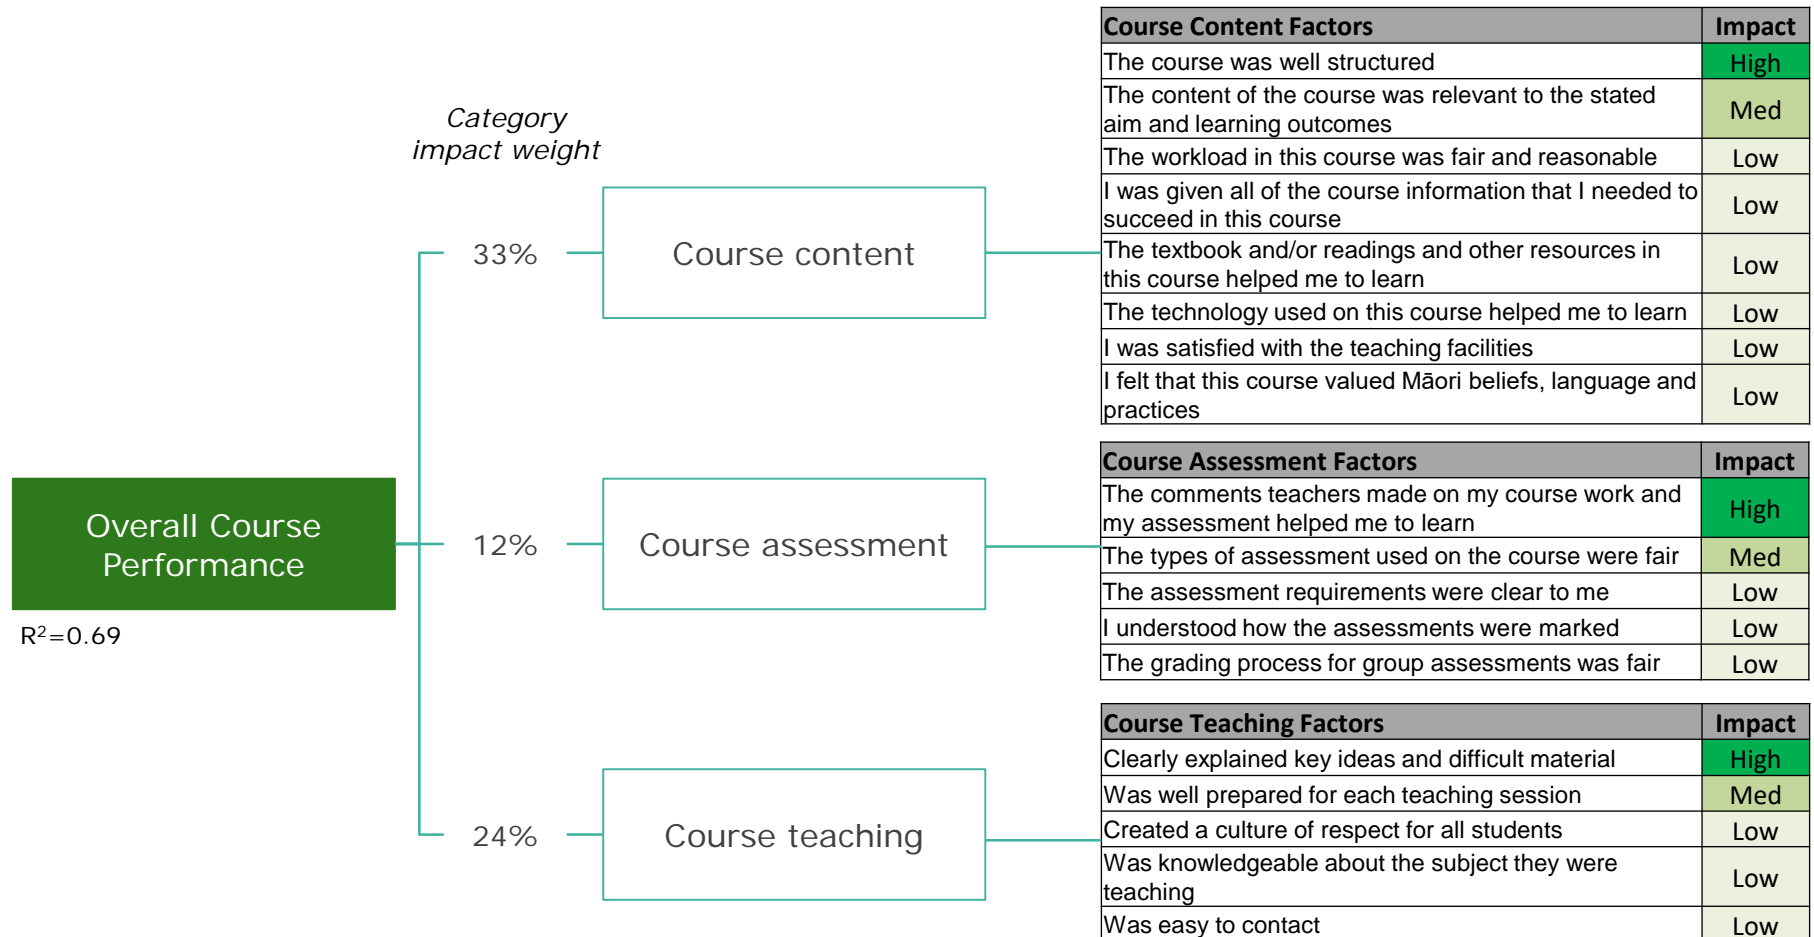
Category impact weight

Overall Course Performance

$R^2$=0.69

33%

Course content

12%

Course assessment

24%

Course teaching

| Course Content Factors | Impact |
|---|---|
| The course was well structured | High |
| The content of the course was relevant to the stated aim and learning outcomes | Med |
| The workload in this course was fair and reasonable | Low |
| I was given all of the course information that I needed to succeed in this course | Low |
| The textbook and/or readings and other resources in this course helped me to learn | Low |
| The technology used on this course helped me to learn | Low |
| I was satisfied with the teaching facilities | Low |
| I felt that this course valued Māori beliefs, language and practices | Low |

| Course Assessment Factors | Impact |
|---|---|
| The comments teachers made on my course work and my assessment helped me to learn | High |
| The types of assessment used on the course were fair | Med |
| The assessment requirements were clear to me | Low |
| I understood how the assessments were marked | Low |
| The grading process for group assessments was fair | Low |

| Course Teaching Factors | Impact |
|---|---|
| Clearly explained key ideas and difficult material | High |
| Was well prepared for each teaching session | Med |
| Created a culture of respect for all students | Low |
| Was knowledgeable about the subject they were teaching | Low |
| Was easy to contact | Low |